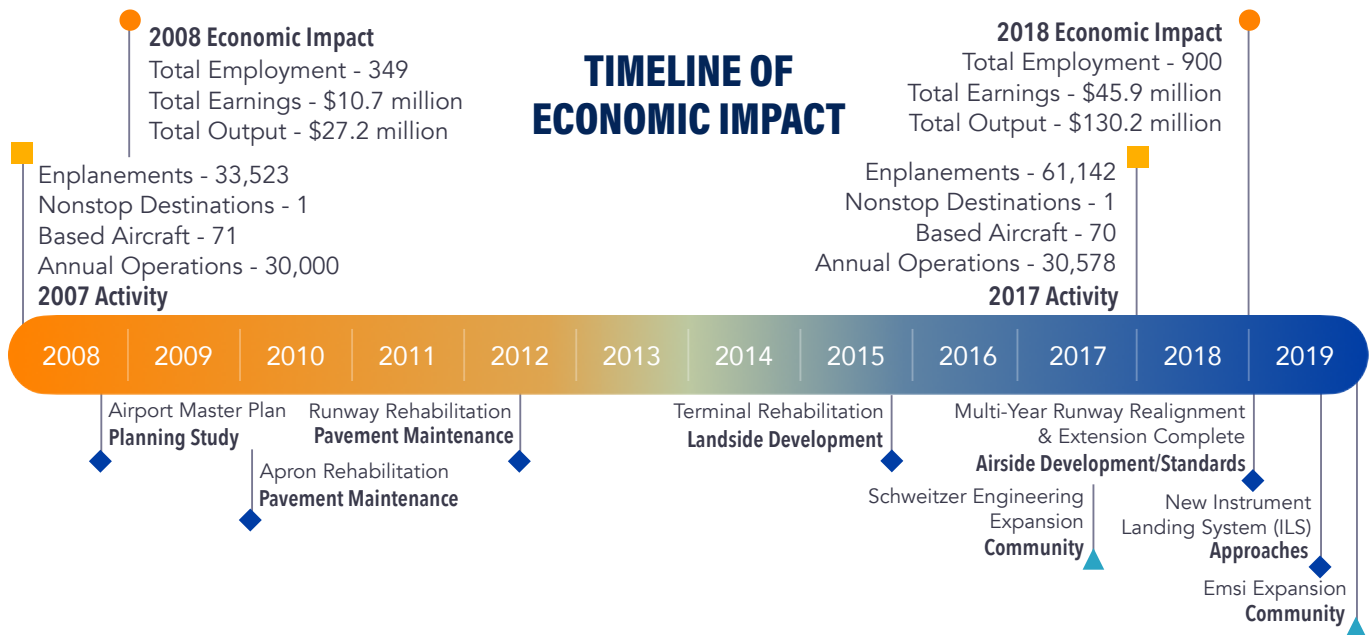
2008 Economic Impact
Total Employment - 349
Total Earnings - $10.7 million
Total Output - $27.2 million

TIMELINE OF ECONOMIC IMPACT

2018 Economic Impact
Total Employment - 900
Total Earnings - $45.9 million
Total Output - $130.2 million

Enplanements - 33,523
Nonstop Destinations - 1
Based Aircraft - 71
Annual Operations - 30,000
2007 Activity

Enplanements - 61,142
Nonstop Destinations - 1
Based Aircraft - 70
Annual Operations - 30,578
2017 Activity

2008 2009 2010 2011 2012 2013 2014 2015 2016 2017 2018 2019

Airport Master Plan
Planning Study

Apron Rehabilitation
Pavement Maintenance

Runway Rehabilitation
Pavement Maintenance

Terminal Rehabilitation
Landside Development

Schweitzer Engineering Expansion
Community

Multi-Year Runway Realignment & Extension Complete
Airside Development/Standards

New Instrument Landing System (ILS)
Approaches

Emsi Expansion
Community